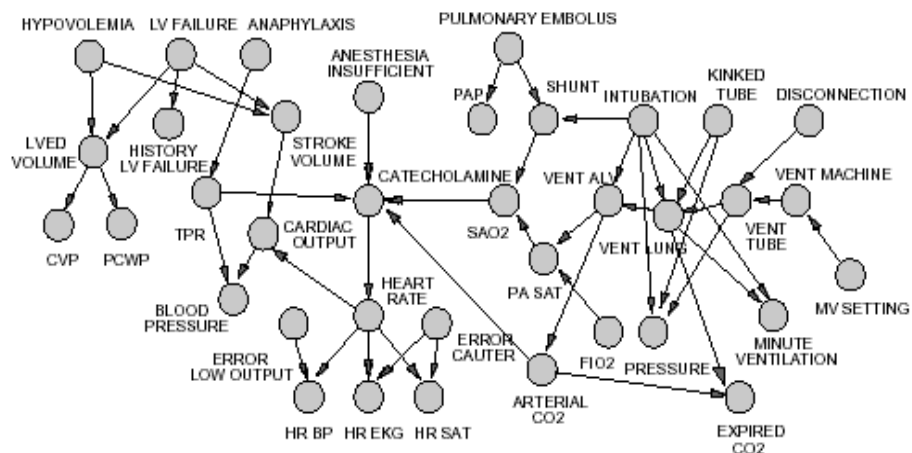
HYPOVOLEMIA
LV FAILURE
ANAPHYLAXIS
PULMONARY EMBOLUS
ANESTHESIA INSUFFICIENT
PAP
SHUNT
INTUBATION
KINKED TUBE
DISCONNECTION
LVED VOLUME
HISTORY LV FAILURE
STROKE VOLUME
CATECHOLAMINE
VENT ALV
VENT MACHINE
TPR
CARDIAC OUTPUT
SAO2
VENT LUNG
VENT TUBE
CVP
PCWP
PA SAT
MV SETTING
BLOOD PRESSURE
HEART RATE
ERROR CAUTER
FIO2
PRESSURE
MINUTE VENTILATION
ERROR LOW OUTPUT
ARTERIAL CO2
HR BP
HR EKG
HR SAT
EXPIRED CO2